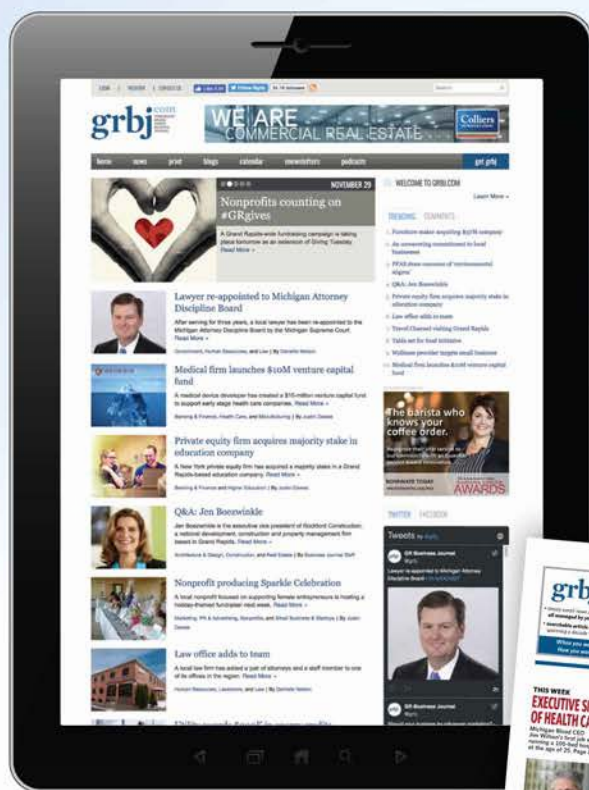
grbj.com

WE ARE COMMERCIAL REAL ESTATE

Colliers

home news print blogs calendar newsletters podcasts grbj

NOVEMBER 29

Nonprofits counting on #GRgives

A Grand Rapids-wide fundraising campaign is taking place tomorrow as an extension of Giving Tuesday. Read More »

WELCOME TO GRBJ.COM

Learn More »

TRENDING COMMENTS

Furniture maker acquiring Bay Mi company

An unwavering commitment to food businesses

PFAS draws concerns of 'environmental stigma'

Q&A: Jen Boezwinkle

Private equity firm acquires majority stake in education company

Law office adds to team

Travel Channel visiting Grand Rapids

Table set for food initiative

Wellness provider targets small business

Medical firm launches $10M venture capital fund

Lawyer re-appointed to Michigan Attorney Discipline Board

After serving for three years, a local lawyer has been re-appointed to the Michigan Attorney Discipline Board by the Michigan Supreme Court. Read More »

Medical firm launches $10M venture capital fund

A medical device developer has created a $10-million venture capital fund to support early stage health care companies. Read More »

Private equity firm acquires majority stake in education company

A New York private equity firm has acquired a majority stake in a Grand Rapids-based education company. Read More »

Q&A: Jen Boezwinkle

Jen Boezwinkle is the executive vice president of Rockford Construction, a national development, construction and property management firm based in Grand Rapids. Read More »

Nonprofit producing Sparkle Celebration

A local nonprofit focused on supporting female entrepreneurs is hosting a holiday-themed fundraiser next week. Read More »

Law office adds to team

A local law firm has added a pair of attorneys and a staff member to one of its offices in the region. Read More »

The barista who knows your coffee order.

NOMINATE TODAY

AWARDS

TWITTER FACEBOOK

Tweets by @grbj

GR Business Journal

Lawyer re-appointed to Michigan Attorney Discipline Board

GR Business Journal

grb

THIS WEEK

EXECUTIVE S OF HEALTH CA